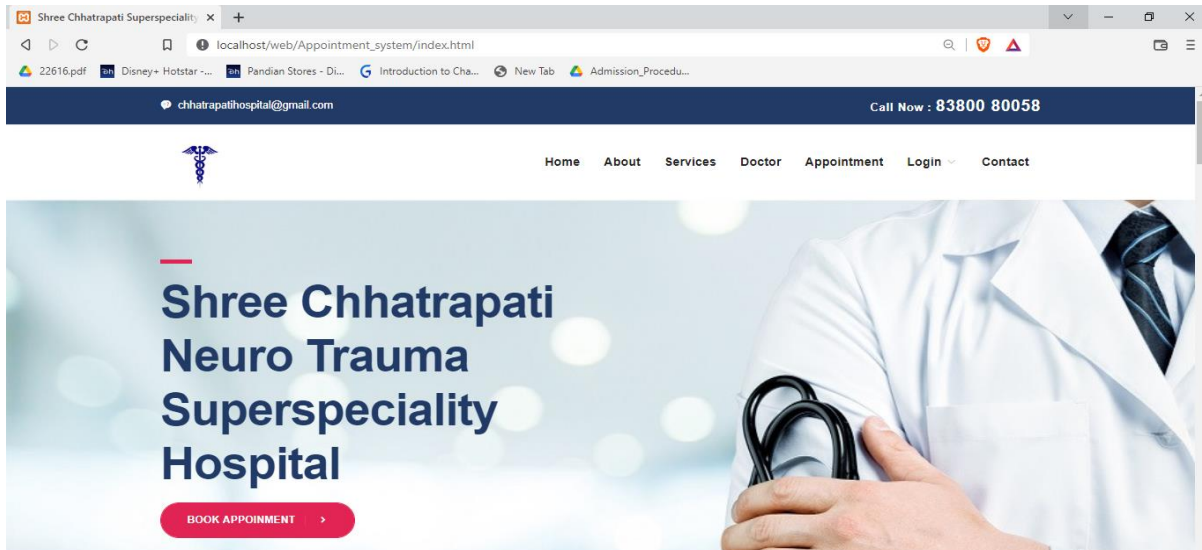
Shree Chhatrapati Superspeciality ×  +

localhost/web/Appointment_system/index.html

22616.pdf  Disney+ Hotstar -...  Pandian Stores - Di...  Introduction to Cha...  New Tab  Admission_Procedu...

chhatrapatihospital@gmail.com

Call Now : 83800 80058

Home  About  Services  Doctor  Appointment  Login  Contact

Shree Chhatrapati Neuro Trauma Superspeciality Hospital

BOOK APPOINMENT ›